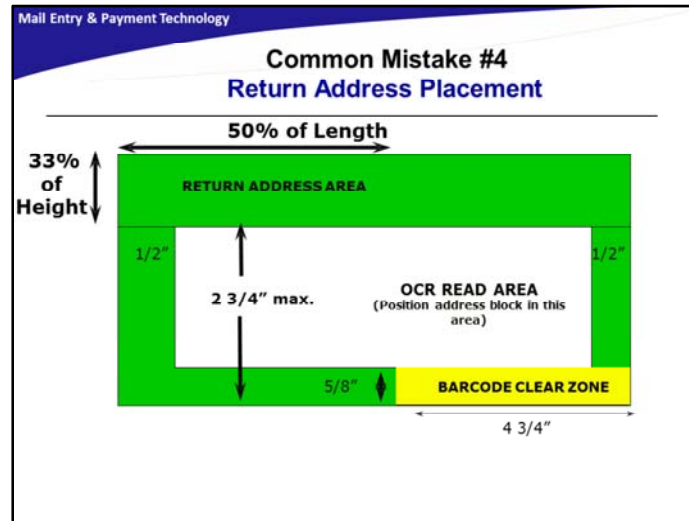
Mail Entry & Payment Technology

Common Mistake #4
Return Address Placement

50% of Length

33% of Height

RETURN ADDRESS AREA

1/2”

1/2”

2 3/4” max.

OCR READ AREA
(Position address block in this area)

5/8”

BARCODE CLEAR ZONE

4 3/4”